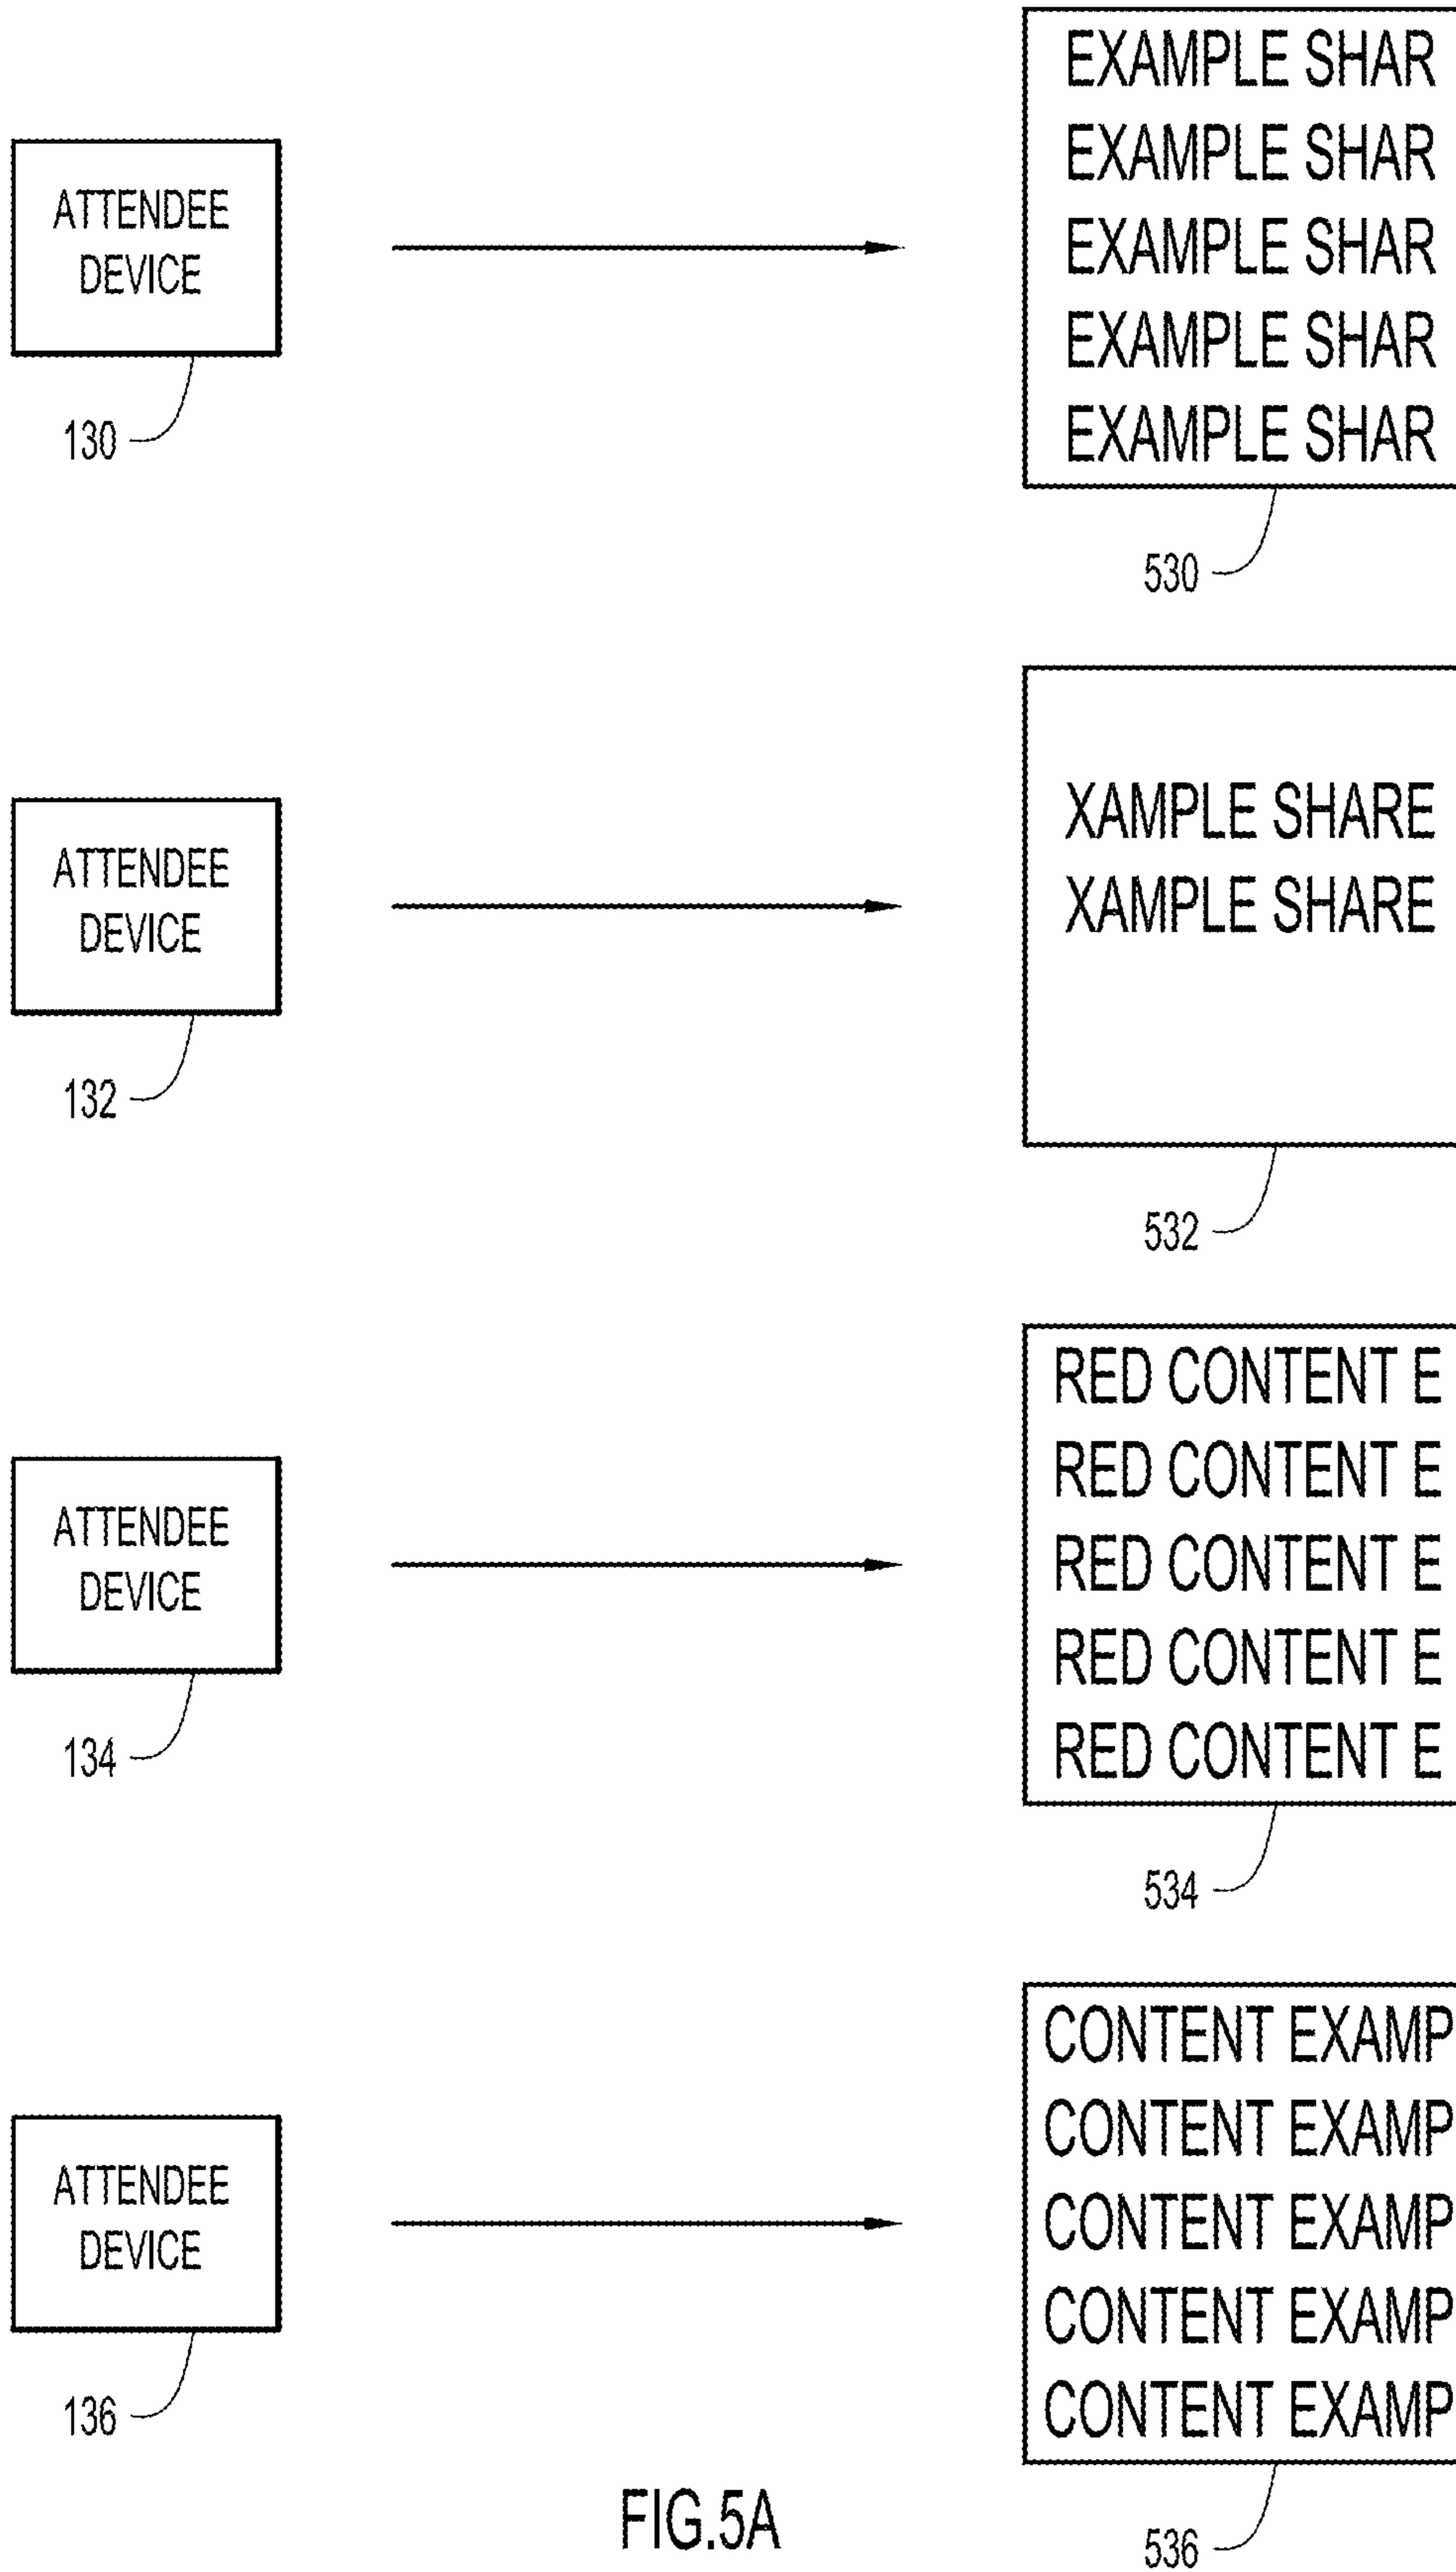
ATTENDEE DEVICE

130

EXAMPLE SHAR
EXAMPLE SHAR
EXAMPLE SHAR
EXAMPLE SHAR
EXAMPLE SHAR

530

ATTENDEE DEVICE

132

XAMPLE SHARE
XAMPLE SHARE

532

ATTENDEE DEVICE

134

RED CONTENT E
RED CONTENT E
RED CONTENT E
RED CONTENT E
RED CONTENT E

534

ATTENDEE DEVICE

136

CONTENT EXAMP
CONTENT EXAMP
CONTENT EXAMP
CONTENT EXAMP
CONTENT EXAMP

536

FIG.5A